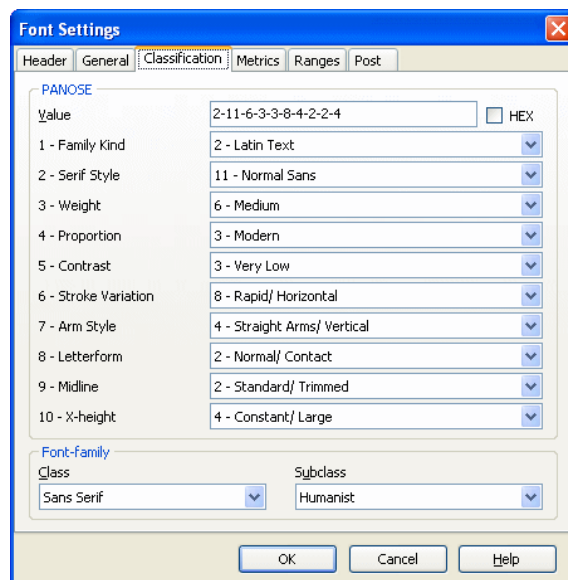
Font Settings

Header | General | Classification | Metrics | Ranges | Post

PANOSE

Value 2-11-6-3-3-8-4-2-2-4 HEX

1 - Family Kind 2 - Latin Text

2 - Serif Style 11 - Normal Sans

3 - Weight 6 - Medium

4 - Proportion 3 - Modern

5 - Contrast 3 - Very Low

6 - Stroke Variation 8 - Rapid/ Horizontal

7 - Arm Style 4 - Straight Arms/ Vertical

8 - Letterform 2 - Normal/ Contact

9 - Midline 2 - Standard/ Trimmed

10 - X-height 4 - Constant/ Large

Font-family

Class Sans Serif

Subclass Humanist

OK Cancel Help